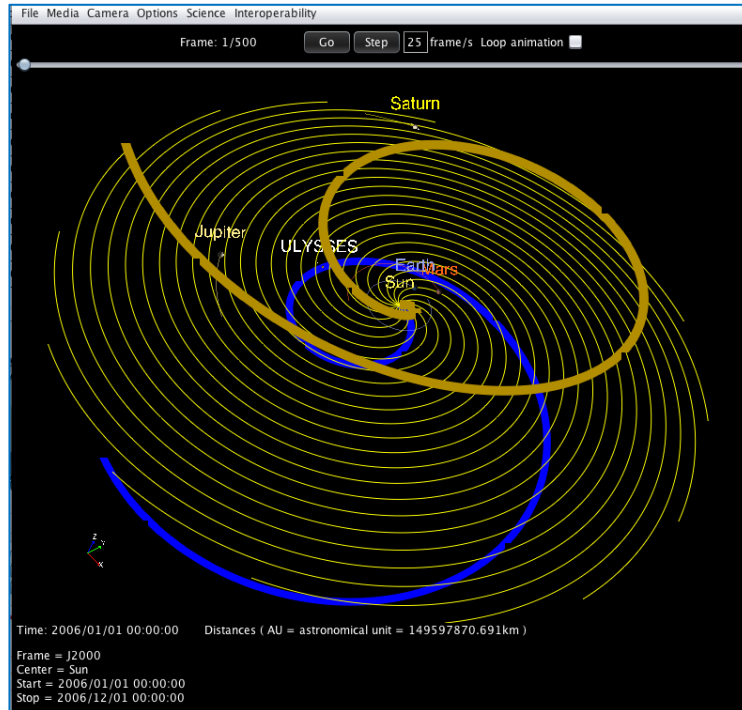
File Media Camera Options Science Interoperability

Frame: 1/500 Go Step 25 frame/s Loop animation

Saturn

Jupiter

ULYSSES

Earth

Mars

Sun

Z
Y
X

Time: 2006/01/01 00:00:00 Distances ( AU = astronomical unit = 149597870.691km )

Frame = J2000
Center = Sun
Start = 2006/01/01 00:00:00
Stop = 2006/12/01 00:00:00